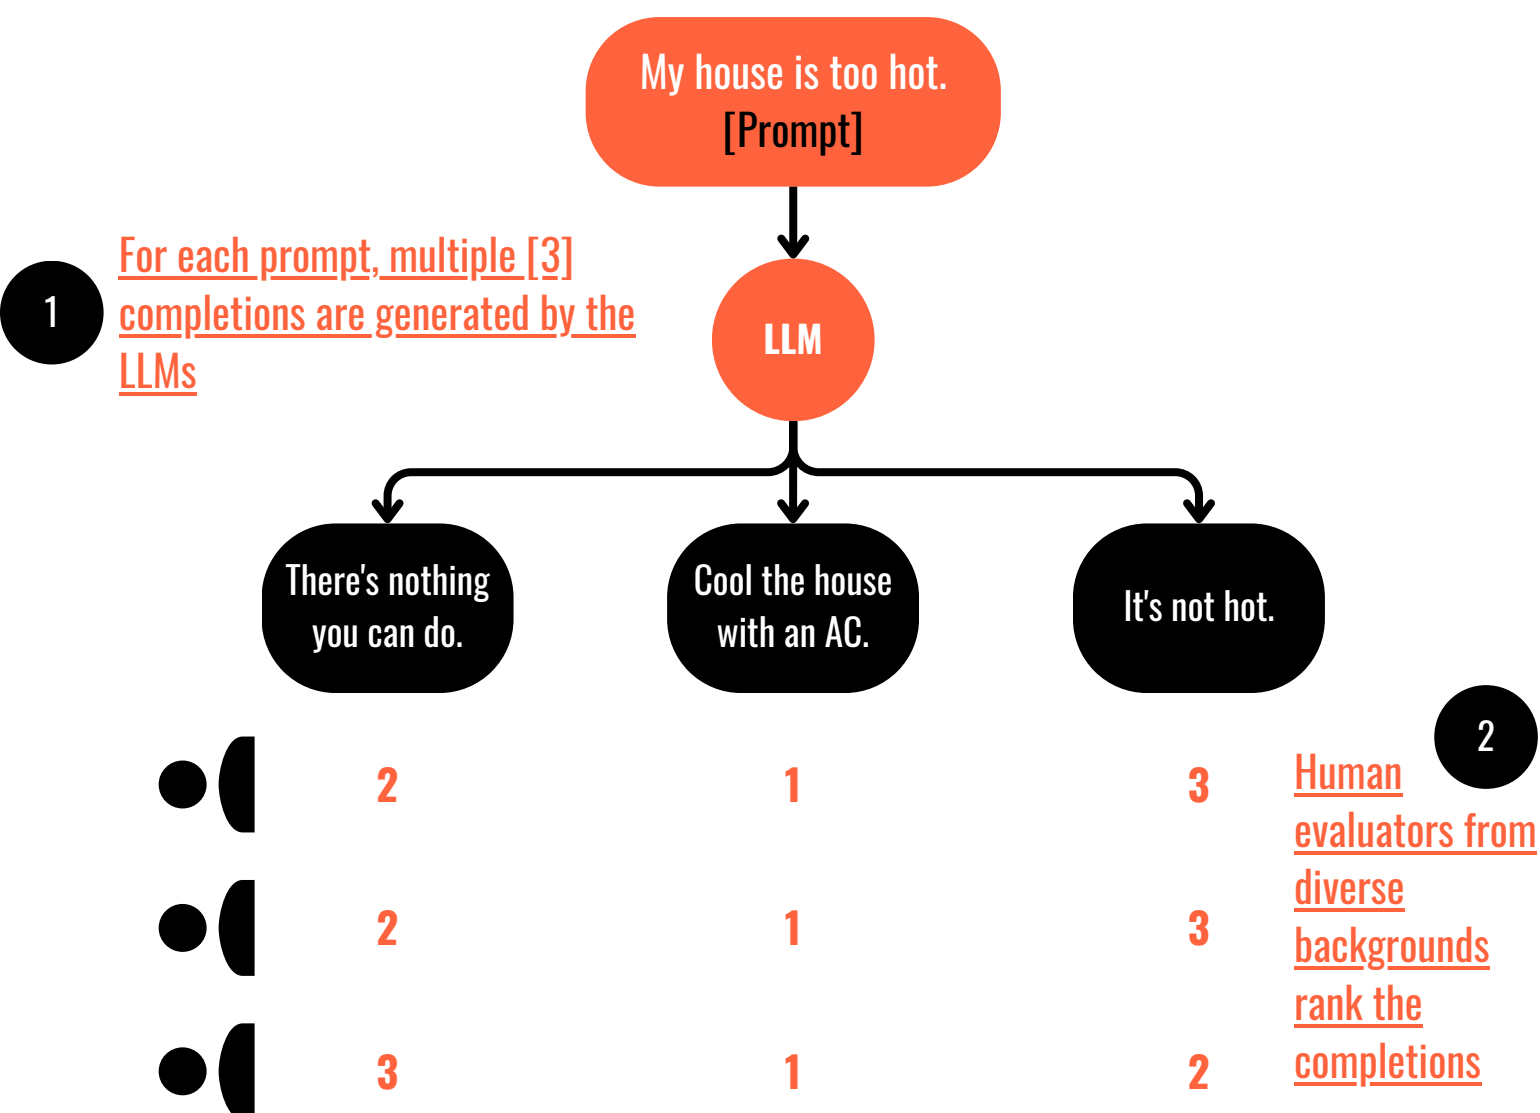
My house is too hot.
[Prompt]

1

For each prompt, multiple [3] completions are generated by the LLMs

LLM

There's nothing you can do.

Cool the house with an AC.

It's not hot.

2

Human evaluators from diverse backgrounds rank the completions

| 2 | 1 | 3 |
|---|---|---|
| 2 | 1 | 3 |
| 3 | 1 | 2 |